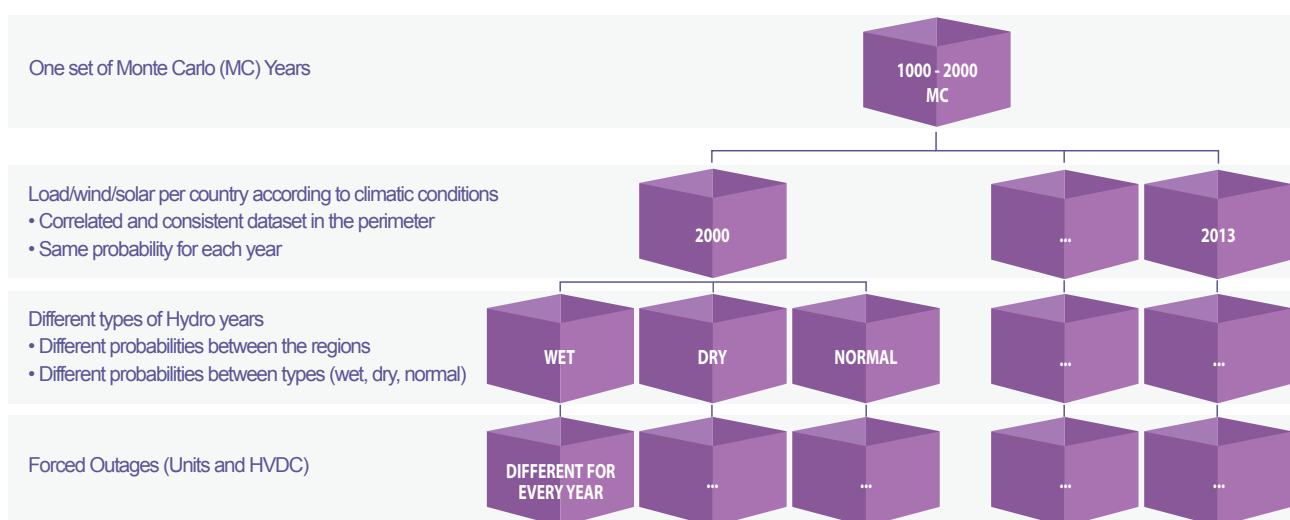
One set of Monte Carlo (MC) Years

1000 - 2000 MC

Load/wind/solar per country according to climatic conditions
• Correlated and consistent dataset in the perimeter
• Same probability for each year

2000

...

2013

Different types of Hydro years
• Different probabilities between the regions
• Different probabilities between types (wet, dry, normal)

WET

DRY

NORMAL

...

...

Forced Outages (Units and HVDC)

DIFFERENT FOR EVERY YEAR

...

...

...

...